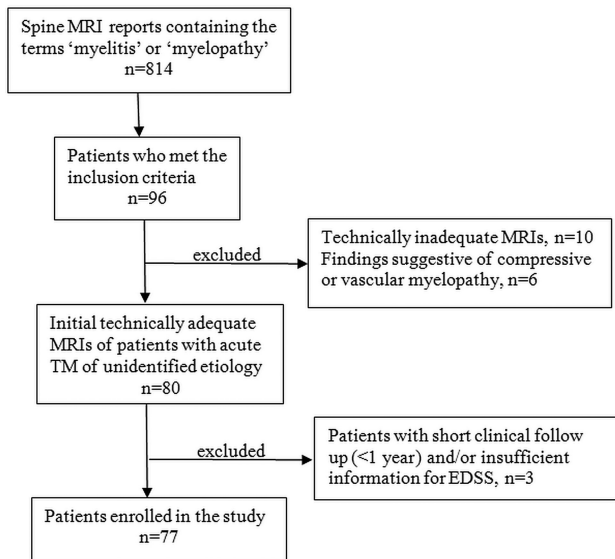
Spine MRI reports containing the terms ‘myelitis’ or ‘myelopathy’
n=814

Patients who met the inclusion criteria
n=96

excluded

Technically inadequate MRIs, n=10
Findings suggestive of compressive or vascular myelopathy, n=6

Initial technically adequate MRIs of patients with acute TM of unidentified etiology
n=80

excluded

Patients with short clinical follow up (<1 year) and/or insufficient information for EDSS, n=3

Patients enrolled in the study
n=77